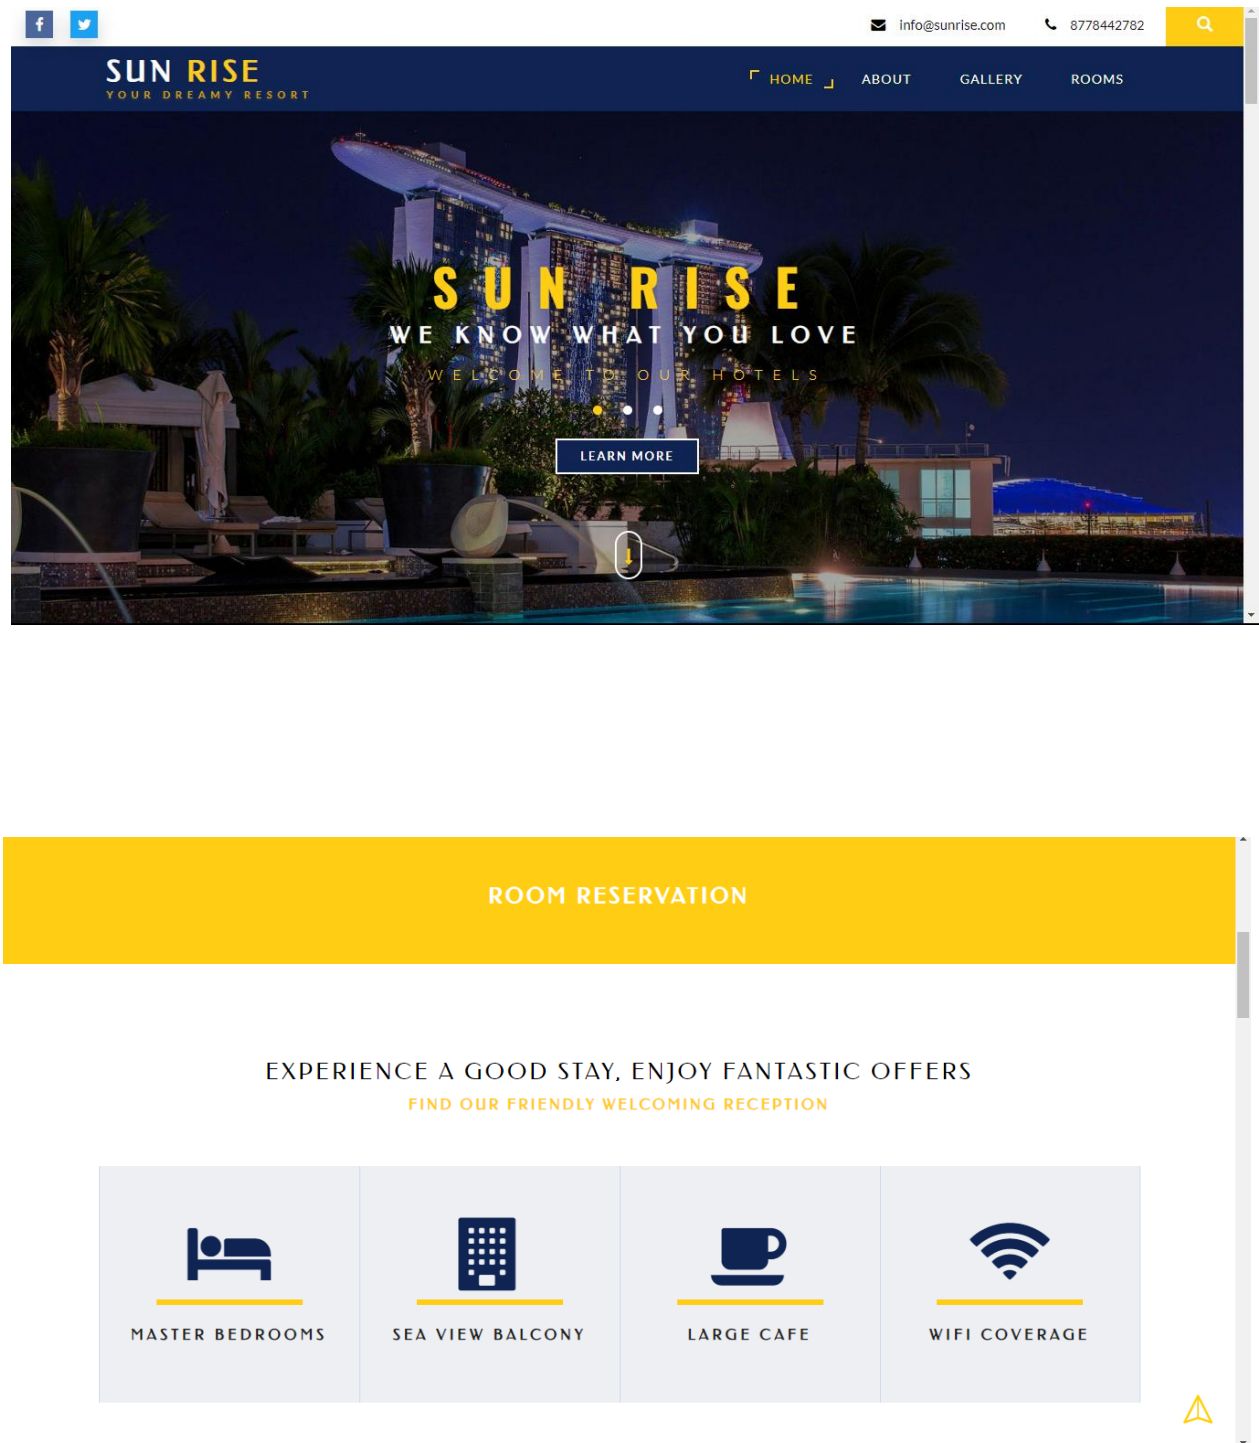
info@sunrise.com 8778442782

SUN RISE
YOUR DREAMY RESORT

HOME ABOUT GALLERY ROOMS

SUN RISE
WE KNOW WHAT YOU LOVE
WELCOME TO OUR HOTELS

LEARN MORE

ROOM RESERVATION

EXPERIENCE A GOOD STAY, ENJOY FANTASTIC OFFERS
FIND OUR FRIENDLY WELCOMING RECEPTION

MASTER BEDROOMS

SEA VIEW BALCONY

LARGE CAFE

WIFI COVERAGE